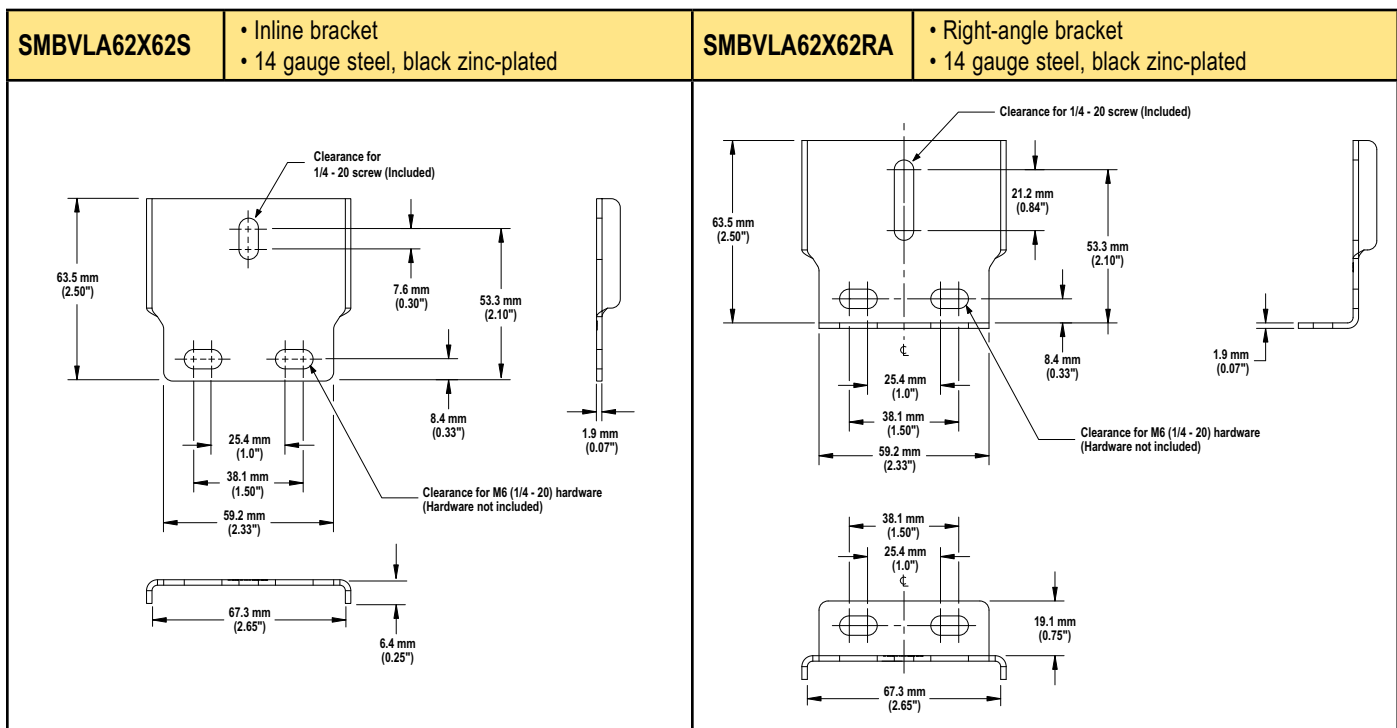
| SMBVLA62X62S | • Inline bracket<br>• 14 gauge steel, black zinc-plated | SMBVLA62X62RA | • Right-angle bracket<br>• 14 gauge steel, black zinc-plated |
|---|---|---|---|

Clearance for 1/4 - 20 screw (Included)

63.5 mm (2.50")

7.6 mm (0.30")

53.3 mm (2.10")

8.4 mm (0.33")

1.9 mm (0.07")

25.4 mm (1.0")

38.1 mm (1.50")

Clearance for M6 (1/4 - 20) hardware (Hardware not included)

59.2 mm (2.33")

67.3 mm (2.65")

6.4 mm (0.25")

Clearance for 1/4 - 20 screw (Included)

63.5 mm (2.50")

21.2 mm (0.84")

53.3 mm (2.10")

1.9 mm (0.07")

8.4 mm (0.33")

℄

25.4 mm (1.0")

38.1 mm (1.50")

Clearance for M6 (1/4 - 20) hardware (Hardware not included)

59.2 mm (2.33")

38.1 mm (1.50")

25.4 mm (1.0")

℄

19.1 mm (0.75")

67.3 mm (2.65")